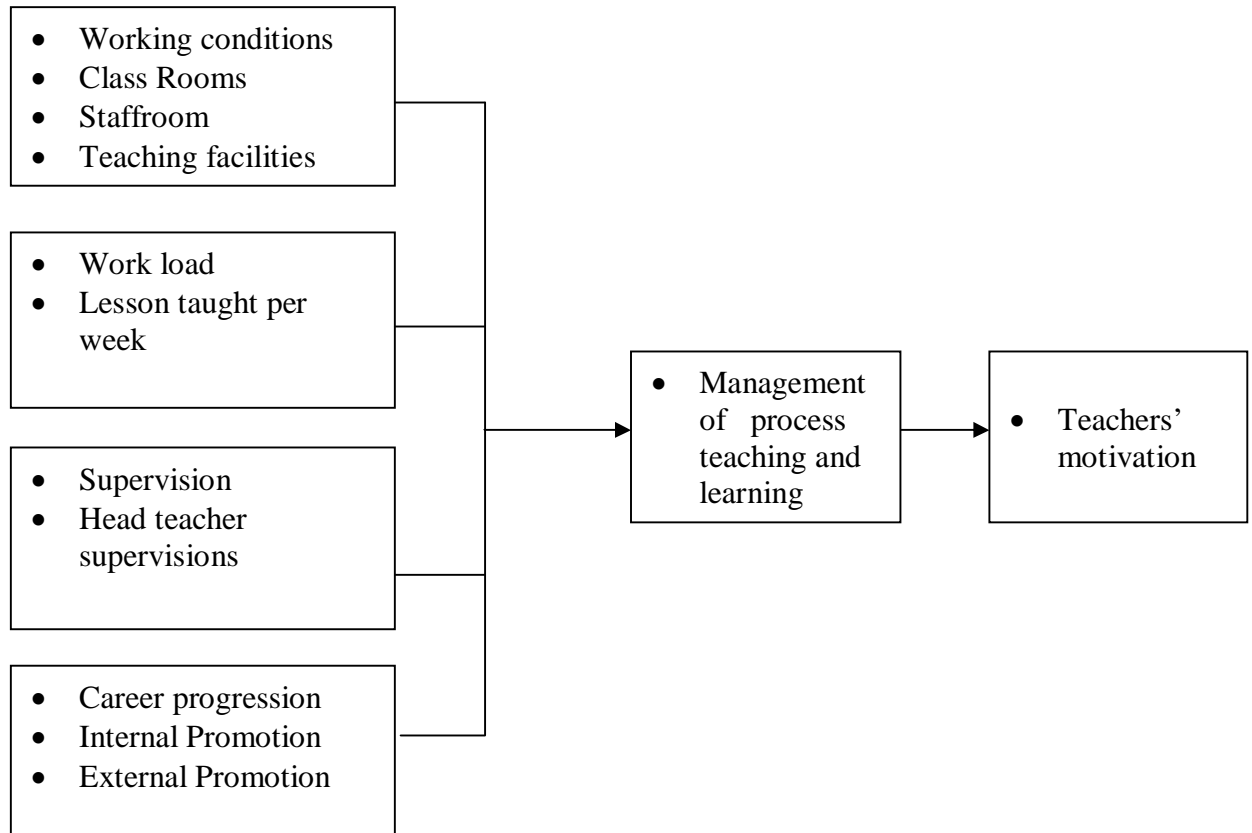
- Working conditions
- Class Rooms
- Staffroom
- Teaching facilities

- Work load
- Lesson taught per week

- Supervision
- Head teacher supervisions

- Career progression
- Internal Promotion
- External Promotion

- Management of process teaching and learning

- Teachers' motivation